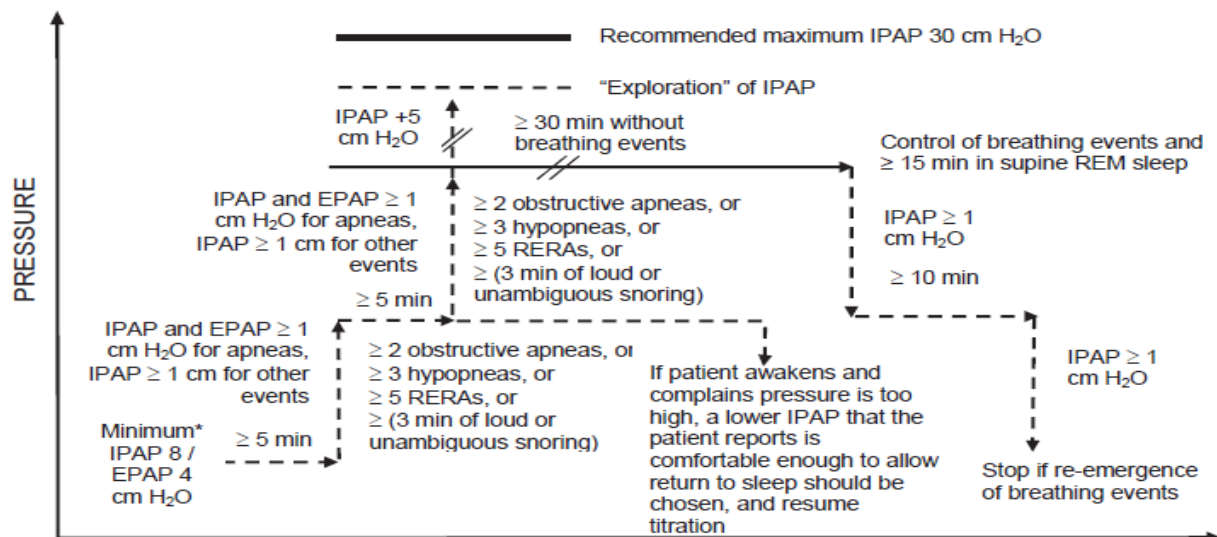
Recommended maximum IPAP 30 cm $H_2O$

"Exploration" of IPAP

IPAP +5 cm $H_2O$

$\geq$ 30 min without breathing events

Control of breathing events and $\geq$ 15 min in supine REM sleep

IPAP and EPAP $\geq$ 1 cm $H_2O$ for apneas, IPAP $\geq$ 1 cm for other events

$\geq$ 2 obstructive apneas, or
$\geq$ 3 hypopneas, or
$\geq$ 5 RERAs, or
$\geq$ (3 min of loud or unambiguous snoring)

IPAP $\geq$ 1 cm $H_2O$

$\geq$ 10 min

$\geq$ 5 min

PRESSURE

IPAP and EPAP $\geq$ 1 cm $H_2O$ for apneas, IPAP $\geq$ 1 cm for other events

$\geq$ 2 obstructive apneas, or
$\geq$ 3 hypopneas, or
$\geq$ 5 RERAs, or
$\geq$ (3 min of loud or unambiguous snoring)

If patient awakens and complains pressure is too high, a lower IPAP that the patient reports is comfortable enough to allow return to sleep should be chosen, and resume titration

IPAP $\geq$ 1 cm $H_2O$

Minimum* IPAP 8 / EPAP 4 cm $H_2O$

$\geq$ 5 min

Stop if re-emergence of breathing events